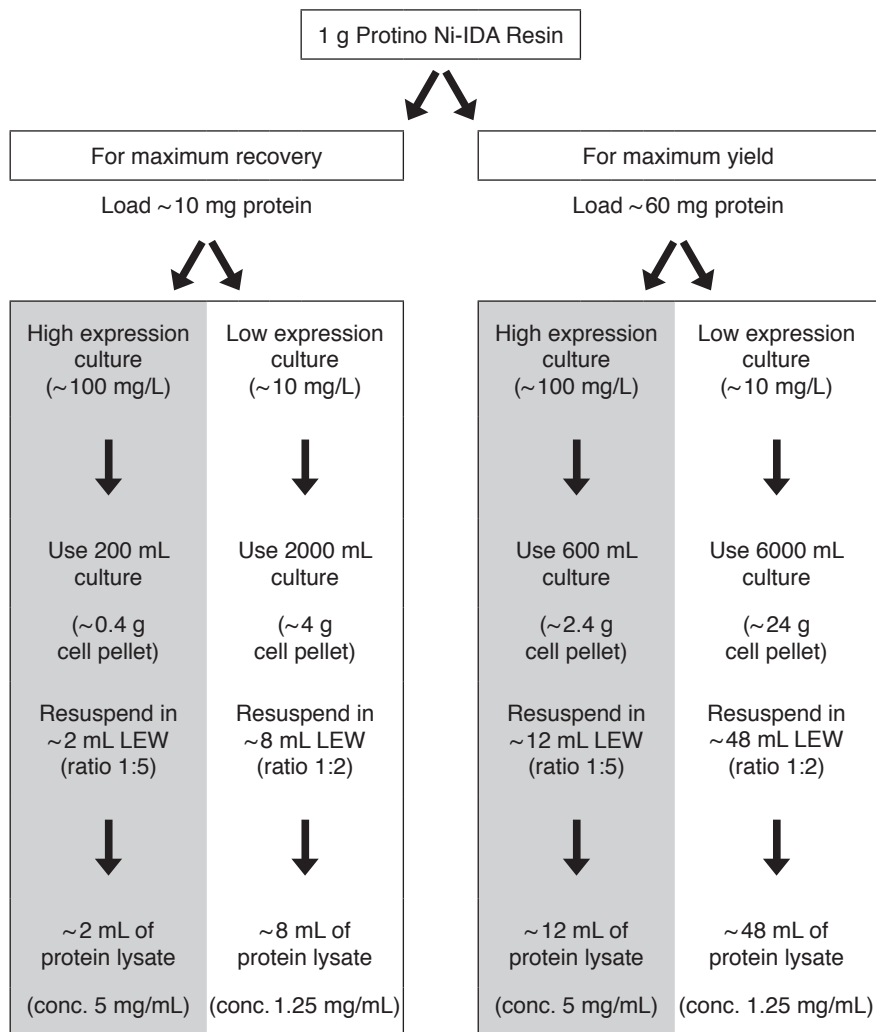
1 g Protino Ni-IDA Resin

For maximum recovery

Load ~10 mg protein

High expression culture (~100 mg/L)

Use 200 mL culture

(~0.4 g cell pellet)

Resuspend in ~2 mL LEW (ratio 1:5)

~2 mL of protein lysate

(conc. 5 mg/mL)

Low expression culture (~10 mg/L)

Use 2000 mL culture

(~4 g cell pellet)

Resuspend in ~8 mL LEW (ratio 1:2)

~8 mL of protein lysate

(conc. 1.25 mg/mL)

For maximum yield

Load ~60 mg protein

High expression culture (~100 mg/L)

Use 600 mL culture

(~2.4 g cell pellet)

Resuspend in ~12 mL LEW (ratio 1:5)

~12 mL of protein lysate

(conc. 5 mg/mL)

Low expression culture (~10 mg/L)

Use 6000 mL culture

(~24 g cell pellet)

Resuspend in ~48 mL LEW (ratio 1:2)

~48 mL of protein lysate

(conc. 1.25 mg/mL)